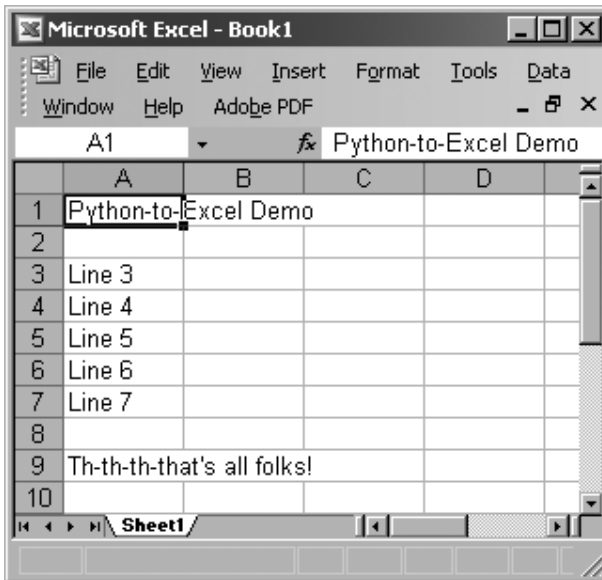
Microsoft Excel - Book1

File Edit View Insert Format Tools Data
Window Help Adobe PDF

A1 fx Python-to-Excel Demo

| | A | B | C | D |
|---|---|---|---|---|
| 1 | Python-to-Excel Demo | | | |
| 2 | | | | |
| 3 | Line 3 | | | |
| 4 | Line 4 | | | |
| 5 | Line 5 | | | |
| 6 | Line 6 | | | |
| 7 | Line 7 | | | |
| 8 | | | | |
| 9 | Th-th-th-that's all folks! | | | |
| 10 | | | | |

Sheet1